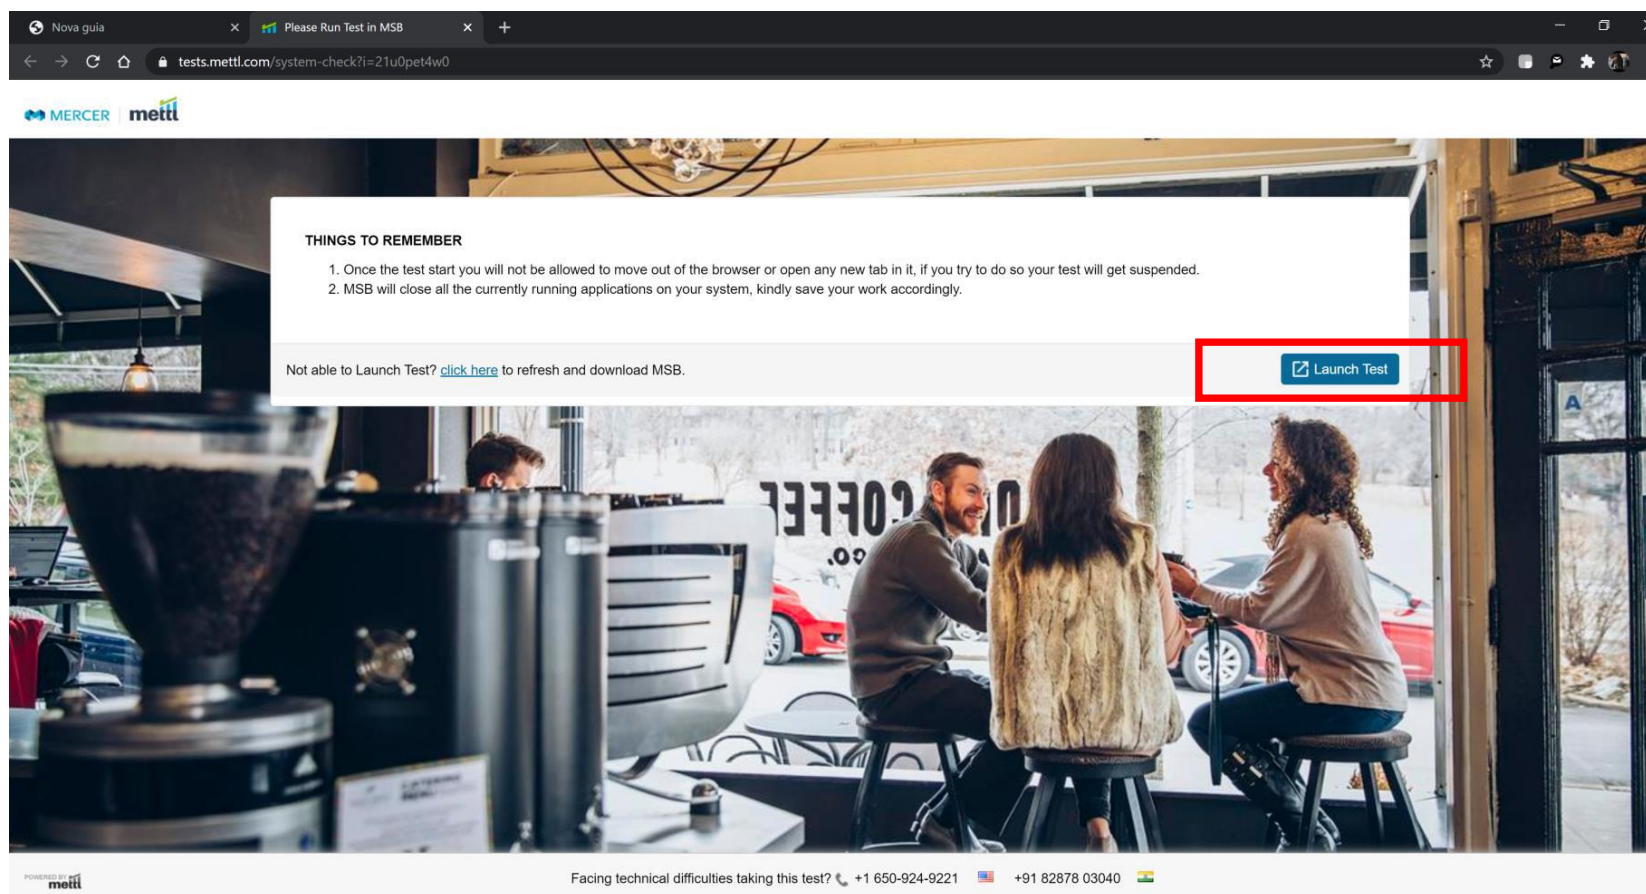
Nova guia × Please Run Test in MSB × +

tests.mettl.com/system-check?i=21u0pet4w0

MERCER mettl

THINGS TO REMEMBER

1. Once the test start you will not be allowed to move out of the browser or open any new tab in it, if you try to do so your test will get suspended.
2. MSB will close all the currently running applications on your system, kindly save your work accordingly.

Not able to Launch Test? click here to refresh and download MSB.

Launch Test

POWERED BY mettl

Facing technical difficulties taking this test? +1 650-924-9221 +91 82878 03040